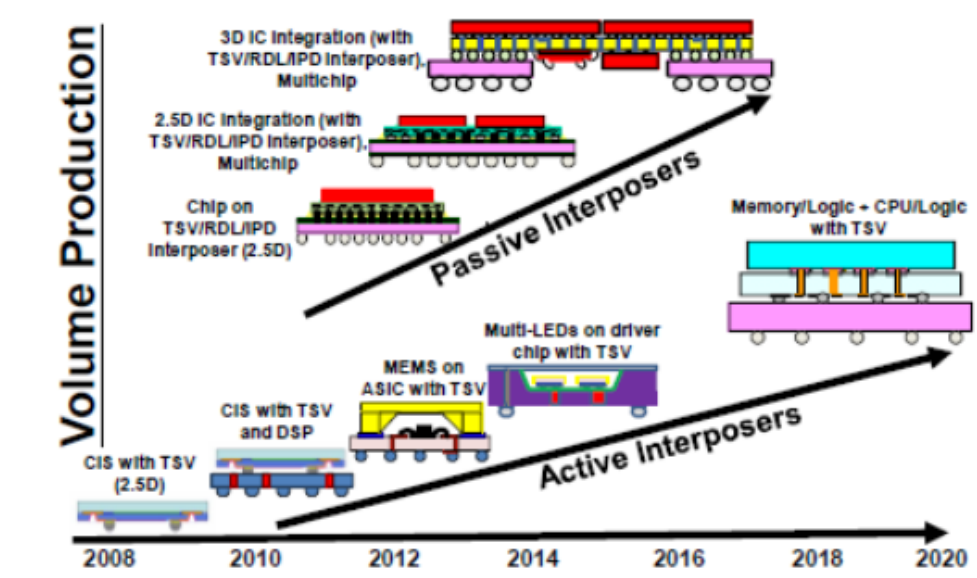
Volume Production

3D IC Integration (with TSV/RDL/IPD Interposer), Multichip

2.5D IC Integration (with TSV/RDL/IPD Interposer), Multichip

Chip on TSV/RDL/IPD Interposer (2.5D)

Passive Interposers

Memory/Logic + CPU/Logic with TSV

Multi-LEDs on driver chip with TSV

MEMS on ASIC with TSV

CIS with TSV and DSP

CIS with TSV (2.5D)

Active Interposers

2008 2010 2012 2014 2016 2018 2020